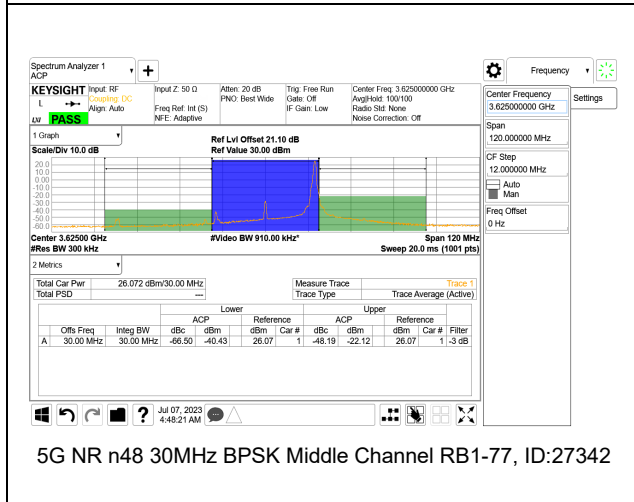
Spectrum Analyzer 1
ACP

KEYSIGHT Input: RF
Coupling: DC
Align: Auto
PASS

Input Z: 50 Ω
Freq Ref: Int (S)
NFE: Adaptive

Atten: 20 dB
PNO: Best Wide

Trig: Free Run
Gate: Off
IF Gain: Low

Center Freq: 3.625000000 GHz
Avg|Hold: 100/100
Radio Std: None
Noise Correction: Off

Frequency

Center Frequency
3.625000000 GHz

Settings

Span
120.000000 MHz

CF Step
12.000000 MHz
Auto
Man

Freq Offset
0 Hz

1 Graph

Scale/Div 10.0 dB

Ref Lvl Offset 21.10 dB
Ref Value 30.00 dBm

20.0
10.0
0.00
-10.0
-20.0
-30.0
-40.0
-50.0
-60.0

Center 3.62500 GHz
#Res BW 300 kHz

#Video BW 910.00 kHz*

Span 120 MHz
Sweep 20.0 ms (1001 pts)

2 Metrics

| Total Car Pwr | 26.072 dBm/30.00 MHz | Measure Trace | Trace 1 |
|---|---|---|---|
| Total PSD | --- | Trace Type | Trace Average (Active) |

| | | | Lower | | | | Upper | | | | |
|---|---|---|---|---|---|---|---|---|---|---|---|
| | | | ACP | | Reference | | ACP | | Reference | | |
| | Offs Freq | Integ BW | dBc | dBm | dBm | Car # | dBc | dBm | dBm | Car # | Filter |
| A | 30.00 MHz | 30.00 MHz | -66.50 | -40.43 | 26.07 | 1 | -48.19 | -22.12 | 26.07 | 1 | -3 dB |

Jul 07, 2023
4:48:21 AM

5G NR n48 30MHz BPSK Middle Channel RB1-77, ID:27342